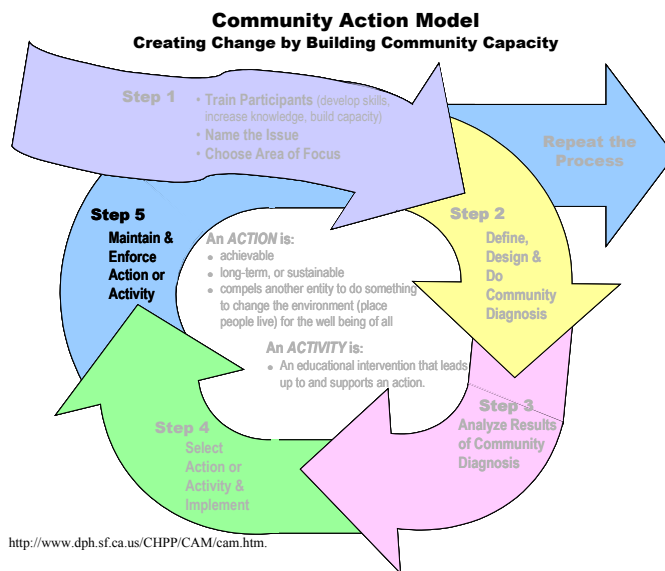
Community Action Model
Creating Change by Building Community Capacity

Step 1
• Train Participants (develop skills, increase knowledge, build capacity)
• Name the Issue
• Choose Area of Focus

Repeat the Process

Step 2
Define, Design & Do Community Diagnosis

Step 3
Analyze Results of Community Diagnosis

Step 4
Select Action or Activity & Implement

Step 5
Maintain & Enforce Action or Activity

An ACTION is:
• achievable
• long-term, or sustainable
• compels another entity to do something to change the environment (place people live) for the well being of all

An ACTIVITY is:
• An educational intervention that leads up to and supports an action.

http://www.dph.sf.ca.us/CHPP/CAM/cam.htm.